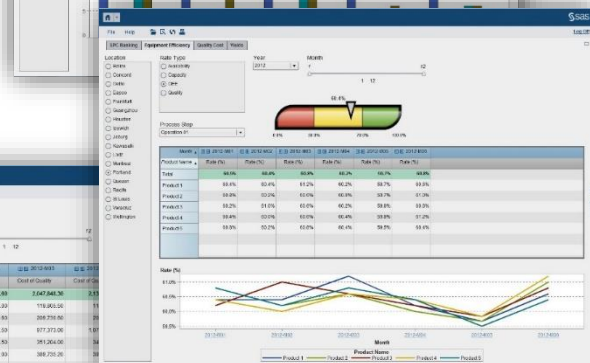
File Help

Log Off

sas

EPC Ranking Equipment Efficiency Quality Cost Yields

Location
Antrim
Concord
Dublin
Dayton
Frankfurt
Guangzhou
Houston
Ipswich
Jinlong
Kansas
Lodi
Marlboro
Portland
Quezon
Seattle
St Louis
Tiverton
Wellington

Ratio Type
Availability
Capacity
OEE
Quality

Year
2012

Month
1 12
1 - 12

Process Step
Operation #1

55.4%
0.0% 50.0% 80.0% 100.0%

| Month | 2012/001 | 2012/002 | 2012/003 | 2012/004 | 2012/005 | 2012/006 |
|---|---|---|---|---|---|---|
| Product Name | Rate (%) | Rate (%) | Rate (%) | Rate (%) | Rate (%) | Rate (%) |
| Total | 60.0% | 60.0% | 60.0% | 60.0% | 60.7% | 60.0% |
| Product 1 | 60.6% | 60.4% | 61.2% | 60.2% | 58.7% | 60.0% |
| Product 2 | 60.6% | 60.2% | 60.0% | 60.2% | 59.3% | 60.0% |
| Product 3 | 59.2% | 61.0% | 60.2% | 60.2% | 59.8% | 60.6% |
| Product 4 | 59.4% | 60.0% | 60.0% | 60.3% | 59.8% | 61.2% |
| Product 5 | 59.5% | 60.2% | 60.4% | 59.8% | 59.5% | 60.5% |

Rate (%)
61.0%
60.0%
59.0%
58.5%
2012/001 2012/002 2012/003 2012/004 2012/005 2012/006
Month
Product Name
Product 1 Product 2 Product 3 Product 4 Product 5

1 12

2012/001
Cost of Quality
2,047,846.50
119,003.00
306,720.50
677,370.00
351,204.00
388,720.50